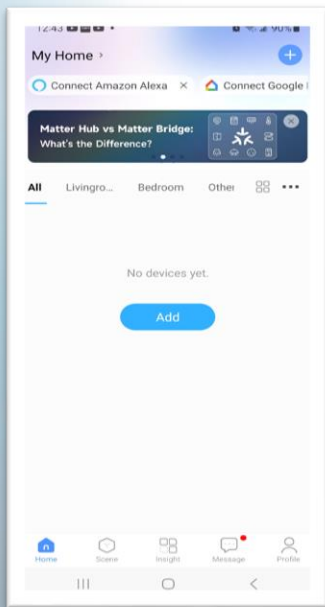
12:43 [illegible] 90%

My Home ›

Connect Amazon Alexa ×

Connect Google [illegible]

Matter Hub vs Matter Bridge: What's the Difference?

All

Livingro...

Bedroom

Other

No devices yet.

Add

Home

Scene

Insight

Message

Profile